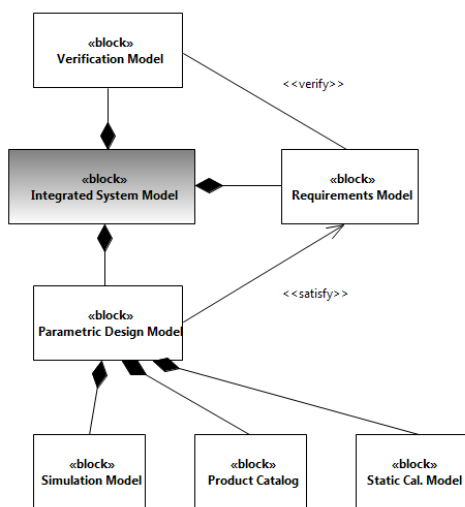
«block»
Verification Model

<<verify>>

«block»
Integrated System Model

«block»
Requirements Model

<<satisfy>>

«block»
Parametric Design Model

«block»
Simulation Model

«block»
Product Catalog

«block»
Static Cal. Model